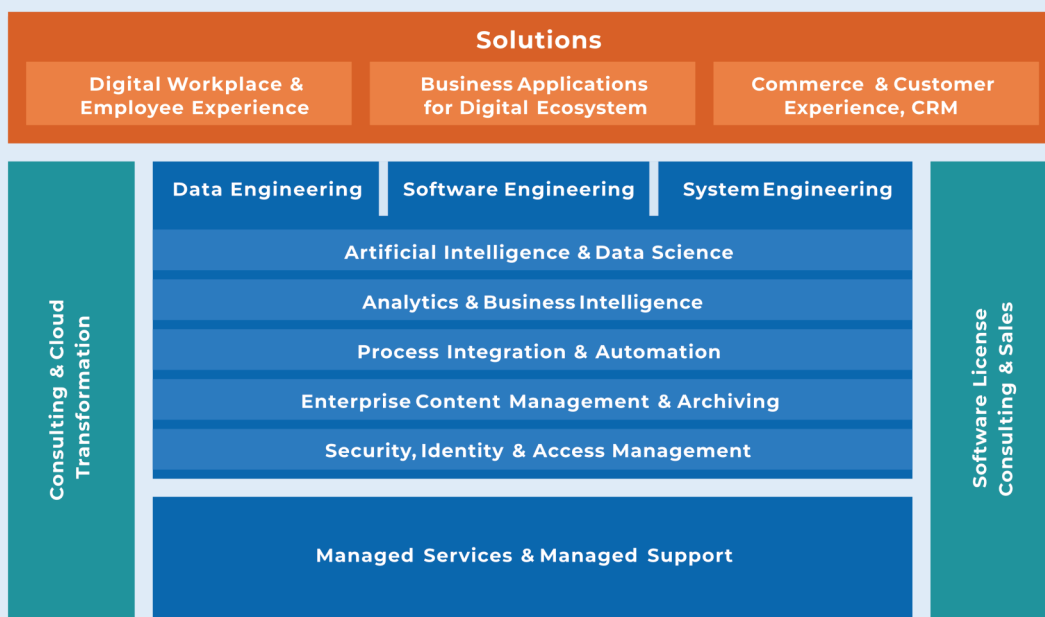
Solutions

Digital Workplace & Employee Experience

Business Applications for Digital Ecosystem

Commerce & Customer Experience, CRM

Consulting & Cloud Transformation

Data Engineering

Software Engineering

System Engineering

Artificial Intelligence & Data Science

Analytics & Business Intelligence

Process Integration & Automation

Enterprise Content Management & Archiving

Security, Identity & Access Management

Managed Services & Managed Support

Software License Consulting & Sales